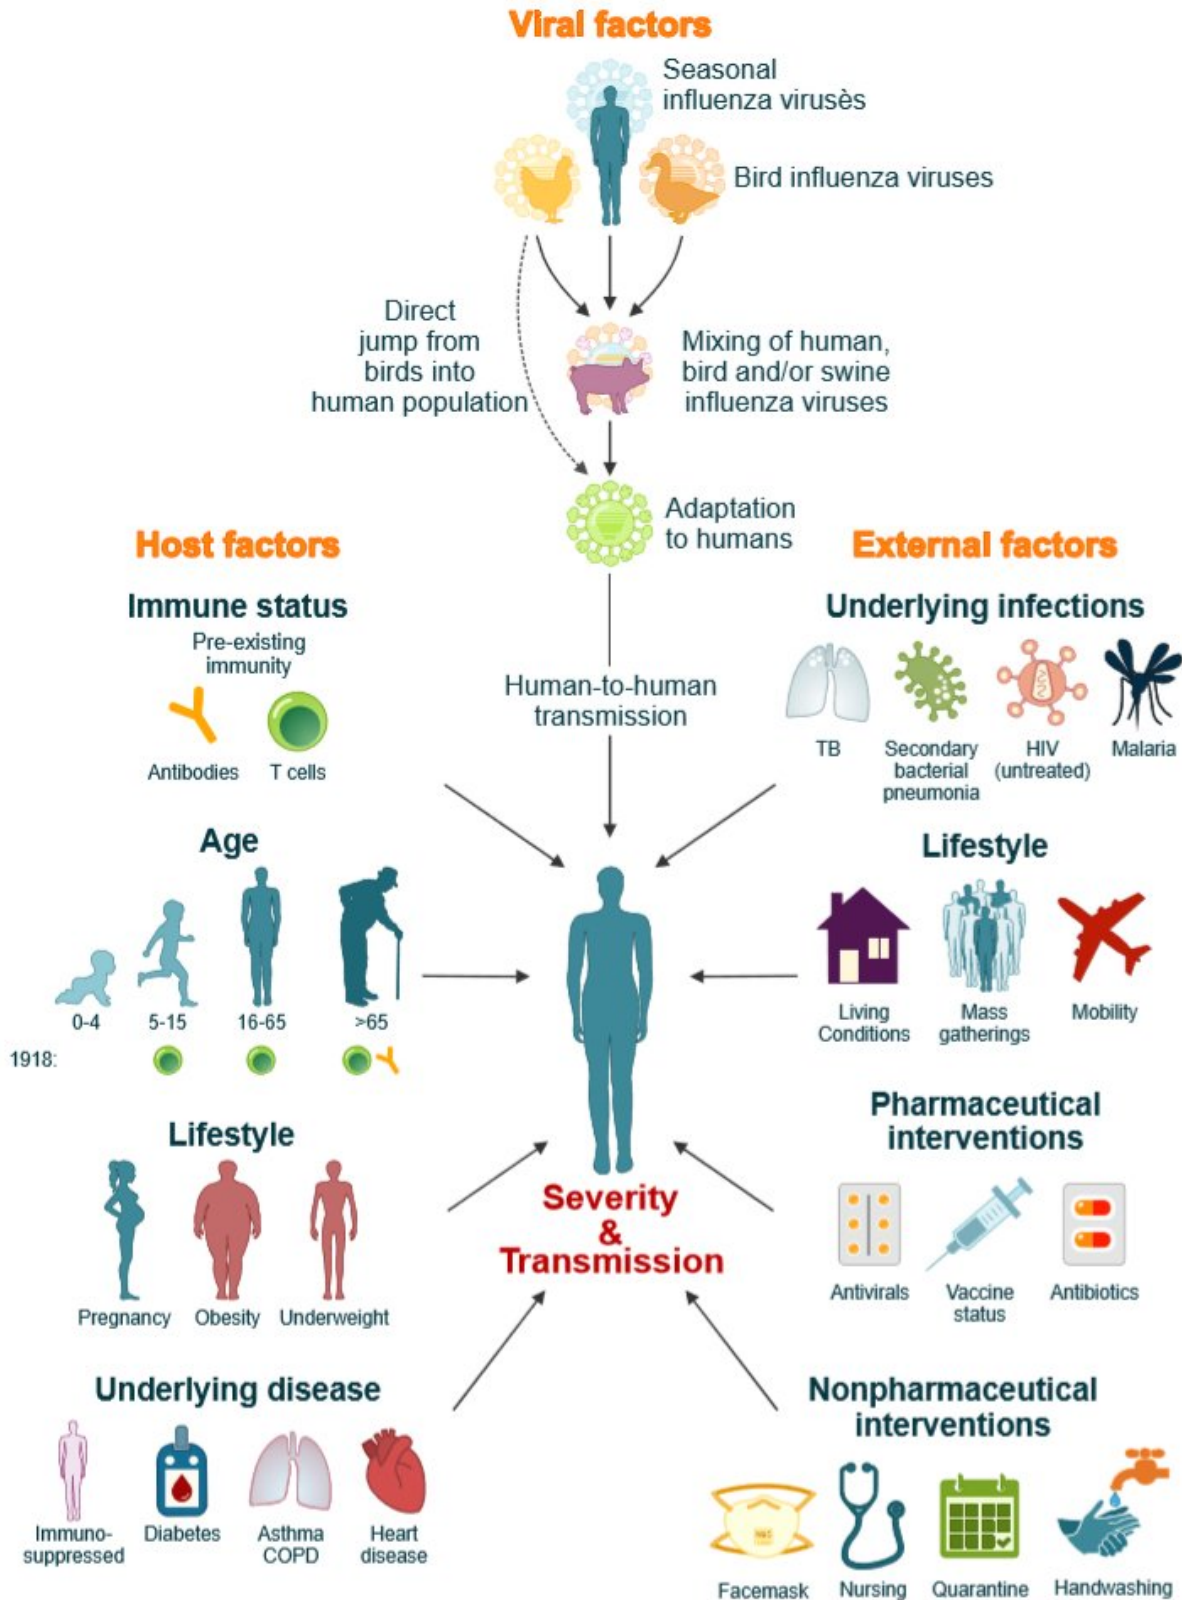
Viral factors

Seasonal influenza virusès

Bird influenza viruses

Direct jump from birds into human population

Mixing of human, bird and/or swine influenza viruses

Adaptation to humans

Human-to-human transmission

Host factors

Immune status

Pre-existing immunity

Antibodies T cells

Age

0-4 5-15 16-65 >65

1918:

Lifestyle

Pregnancy Obesity Underweight

Underlying disease

Immuno-suppressed Diabetes Asthma COPD Heart disease

Severity & Transmission

External factors

Underlying infections

TB Secondary bacterial pneumonia HIV (untreated) Malaria

Lifestyle

Living Conditions Mass gatherings Mobility

Pharmaceutical interventions

Antivirals Vaccine status Antibiotics

Nonpharmaceutical interventions

Facemask Nursing Quarantine Handwashing